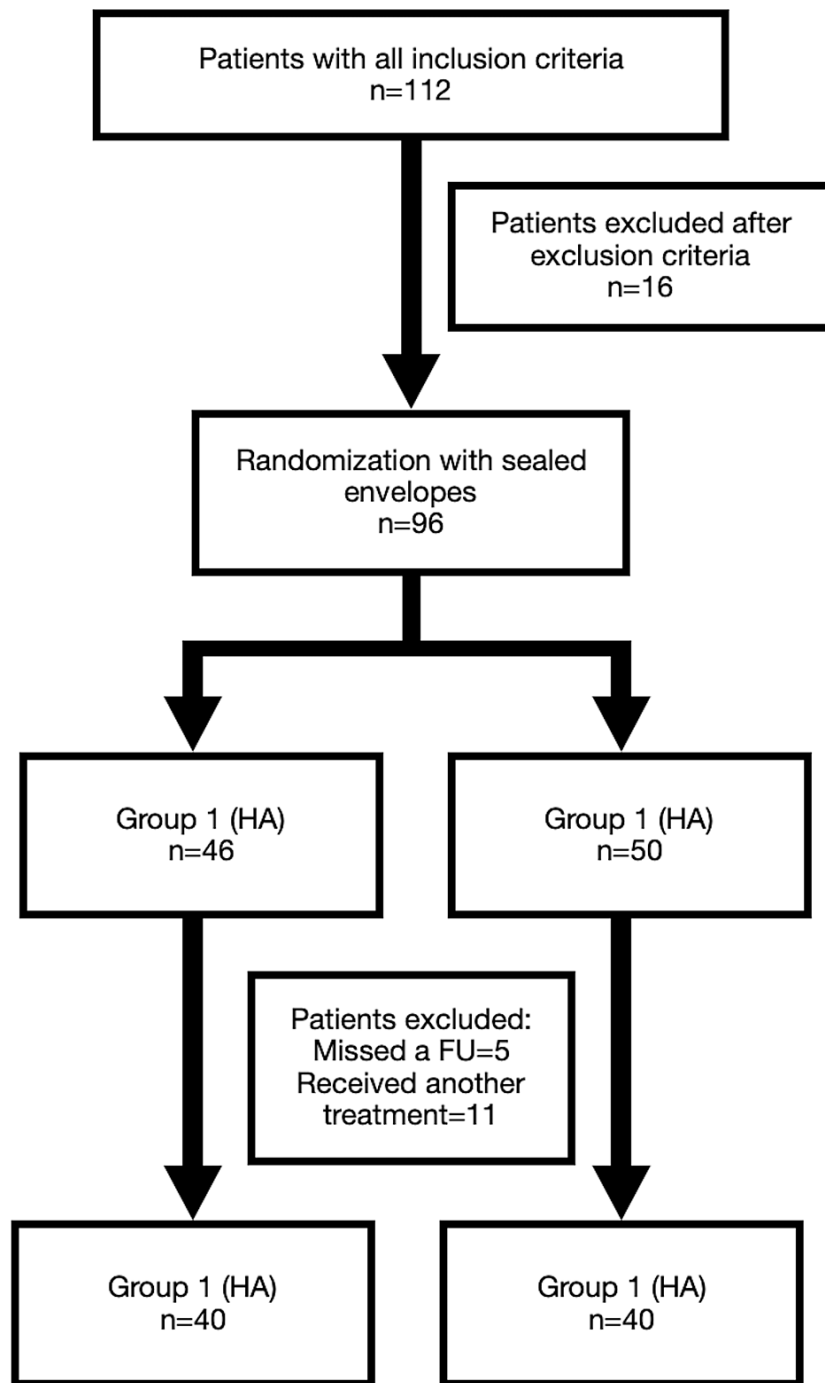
Patients with all inclusion criteria
n=112

Patients excluded after exclusion criteria
n=16

Randomization with sealed envelopes
n=96

Group 1 (HA)
n=46

Group 1 (HA)
n=50

Patients excluded:
Missed a FU=5
Received another treatment=11

Group 1 (HA)
n=40

Group 1 (HA)
n=40